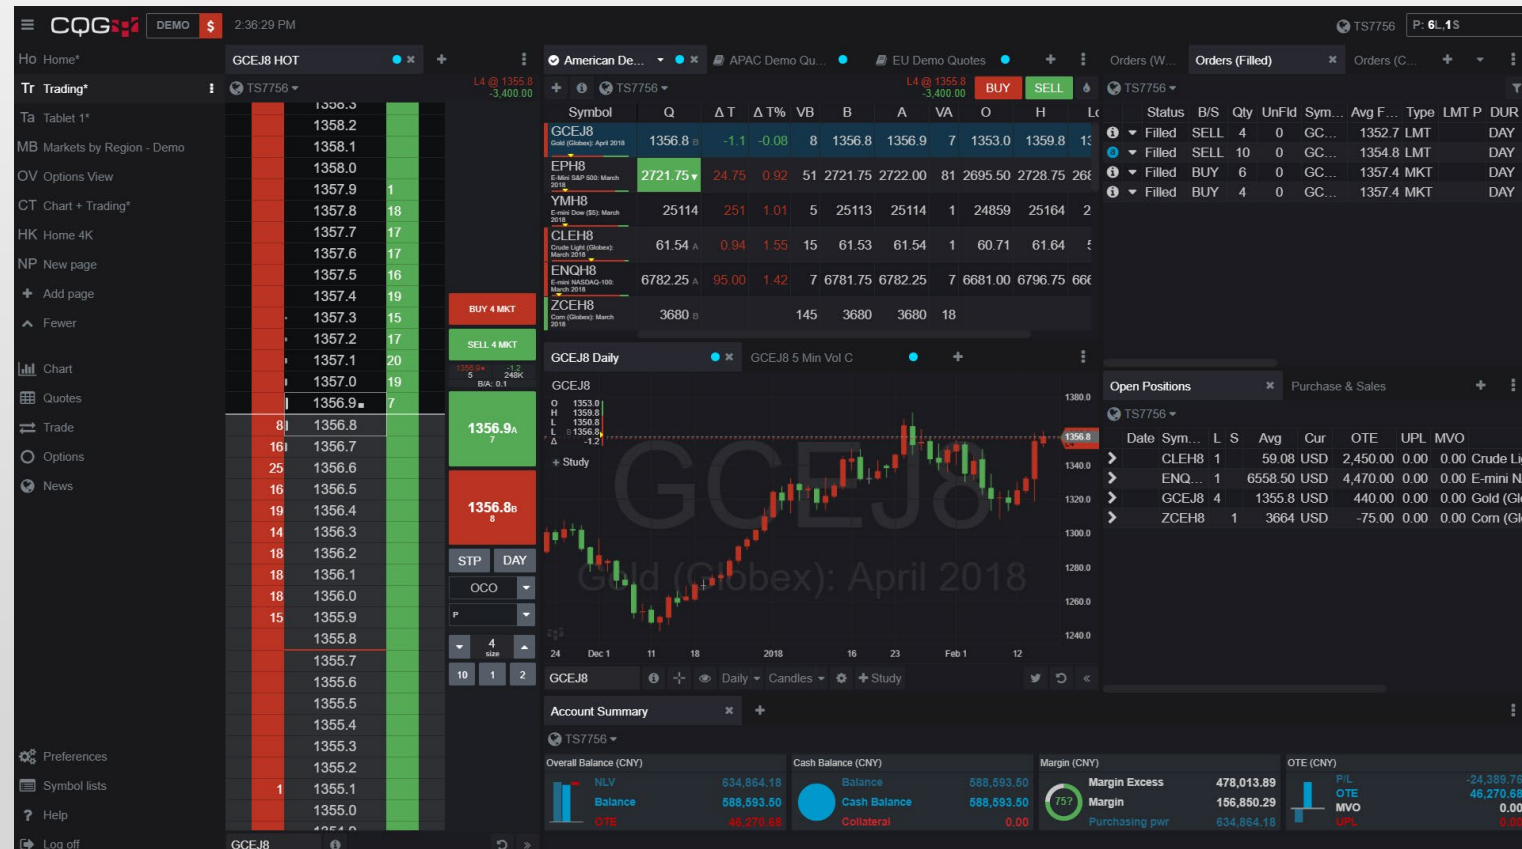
CQG DEMO $ 2:36:29 PM

TS7756 P: 6L,1S

Ho Home*
Tr Trading*
Ta Tablet 1*
MB Markets by Region - Demo
OV Options View
CT Chart + Trading*
HK Home 4K
NP New page
Add page
Fewer

Chart
Quotes
Trade
Options
News

Preferences
Symbol lists
Help
Log off

GCEJ8 HOT
TS7756
L4 @ 1355.8 -3,400.00

| | Price | |
|---|---|---|
| | 1358.2 | |
| | 1358.1 | |
| | 1358.0 | |
| | 1357.9 | 1 |
| | 1357.8 | 18 |
| | 1357.7 | 17 |
| | 1357.6 | 17 |
| | 1357.5 | 16 |
| | 1357.4 | 19 |
| | 1357.3 | 15 |
| | 1357.2 | 17 |
| | 1357.1 | 20 |
| | 1357.0 | 19 |
| | 1356.9 | 7 |
| 8 | 1356.8 | |
| 16 | 1356.7 | |
| 25 | 1356.6 | |
| 16 | 1356.5 | |
| 19 | 1356.4 | |
| 14 | 1356.3 | |
| 18 | 1356.2 | |
| 18 | 1356.1 | |
| 18 | 1356.0 | |
| 15 | 1355.9 | |
| | 1355.8 | |
| | 1355.7 | |
| | 1355.6 | |
| | 1355.5 | |
| | 1355.4 | |
| | 1355.3 | |
| | 1355.2 | |
| 1 | 1355.1 | |
| | 1355.0 | |

BUY 4 MKT
SELL 4 MKT
1356.9 5 248K -1.2
B/A: 0.1
1356.9A 7
1356.8B 8
STP DAY
OCO
P
4 size
10 1 2
GCEJ8

American De... APAC Demo Qu... EU Demo Quotes
TS7756
L4 @ 1355.8 -3,400.00 BUY SELL

| Symbol | Q | ΔT | ΔT% | VB | B | A | VA | O | H |
|---|---|---|---|---|---|---|---|---|---|
| GCEJ8 Gold (Globex): April 2018 | 1356.8 B | -1.1 | -0.08 | 8 | 1356.8 | 1356.9 | 7 | 1353.0 | 1359.8 |
| EPH8 E-Mini S&P 500: March 2018 | 2721.75 | 24.75 | 0.92 | 51 | 2721.75 | 2722.00 | 81 | 2695.50 | 2728.75 |
| YMH8 E-mini Dow ($5): March 2018 | 25114 | 251 | 1.01 | 5 | 25113 | 25114 | 1 | 24859 | 25164 |
| CLEH8 Crude Light (Globex): March 2018 | 61.54 A | 0.94 | 1.55 | 15 | 61.53 | 61.54 | 1 | 60.71 | 61.64 |
| ENQH8 E-mini NASDAQ-100: March 2018 | 6782.25 A | 95.00 | 1.42 | 7 | 6781.75 | 6782.25 | 7 | 6681.00 | 6796.75 |
| ZCEH8 Corn (Globex): March 2018 | 3680 B | | | 145 | 3680 | 3680 | 18 | | |

GCEJ8 Daily GCEJ8 5 Min Vol C
GCEJ8
O 1353.0 H 1359.8 L 1350.8 L 1356.8 Δ -1.2
+ Study
GCEJ8 Gold (Globex): April 2018
1380.0 1356.8 1340.0 1320.0 1300.0 1280.0 1260.0 1240.0
24 Dec 1 11 18 2018 16 23 Feb 1 12
GCEJ8 Daily Candles Study

Orders (W... Orders (Filled) Orders (C...
TS7756

| Status | B/S | Qty | UnFld | Sym... | Avg F... | Type | LMT P | DUR |
|---|---|---|---|---|---|---|---|---|
| Filled | SELL | 4 | 0 | GC... | 1352.7 | LMT | | DAY |
| Filled | SELL | 10 | 0 | GC... | 1354.8 | LMT | | DAY |
| Filled | BUY | 6 | 0 | GC... | 1357.4 | MKT | | DAY |
| Filled | BUY | 4 | 0 | GC... | 1357.4 | MKT | | DAY |

Open Positions Purchase & Sales
TS7756

| Date | Sym... | L | S | Avg | Cur | OTE | UPL | MVO | |
|---|---|---|---|---|---|---|---|---|---|
| | CLEH8 | 1 | | 59.08 | USD | 2,450.00 | 0.00 | 0.00 | Crude Li |
| | ENQ... | 1 | | 6558.50 | USD | 4,470.00 | 0.00 | 0.00 | E-mini N |
| | GCEJ8 | 4 | | 1355.8 | USD | 440.00 | 0.00 | 0.00 | Gold (Gl |
| | ZCEH8 | | 1 | 3664 | USD | -75.00 | 0.00 | 0.00 | Corn (Gl |

Account Summary
TS7756
Overall Balance (CNY)
NLV 634,864.18
Balance 588,593.50
OTE 46,270.68
Cash Balance (CNY)
Balance 588,593.50
Cash Balance 588,593.50
Collateral 0.00
Margin (CNY)
Margin Excess 478,013.89
757 Margin 156,850.29
Purchasing pwr 634,864.18
OTE (CNY)
P/L -24,389.76
OTE 46,270.68
MVO 0.00
UPL 0.00